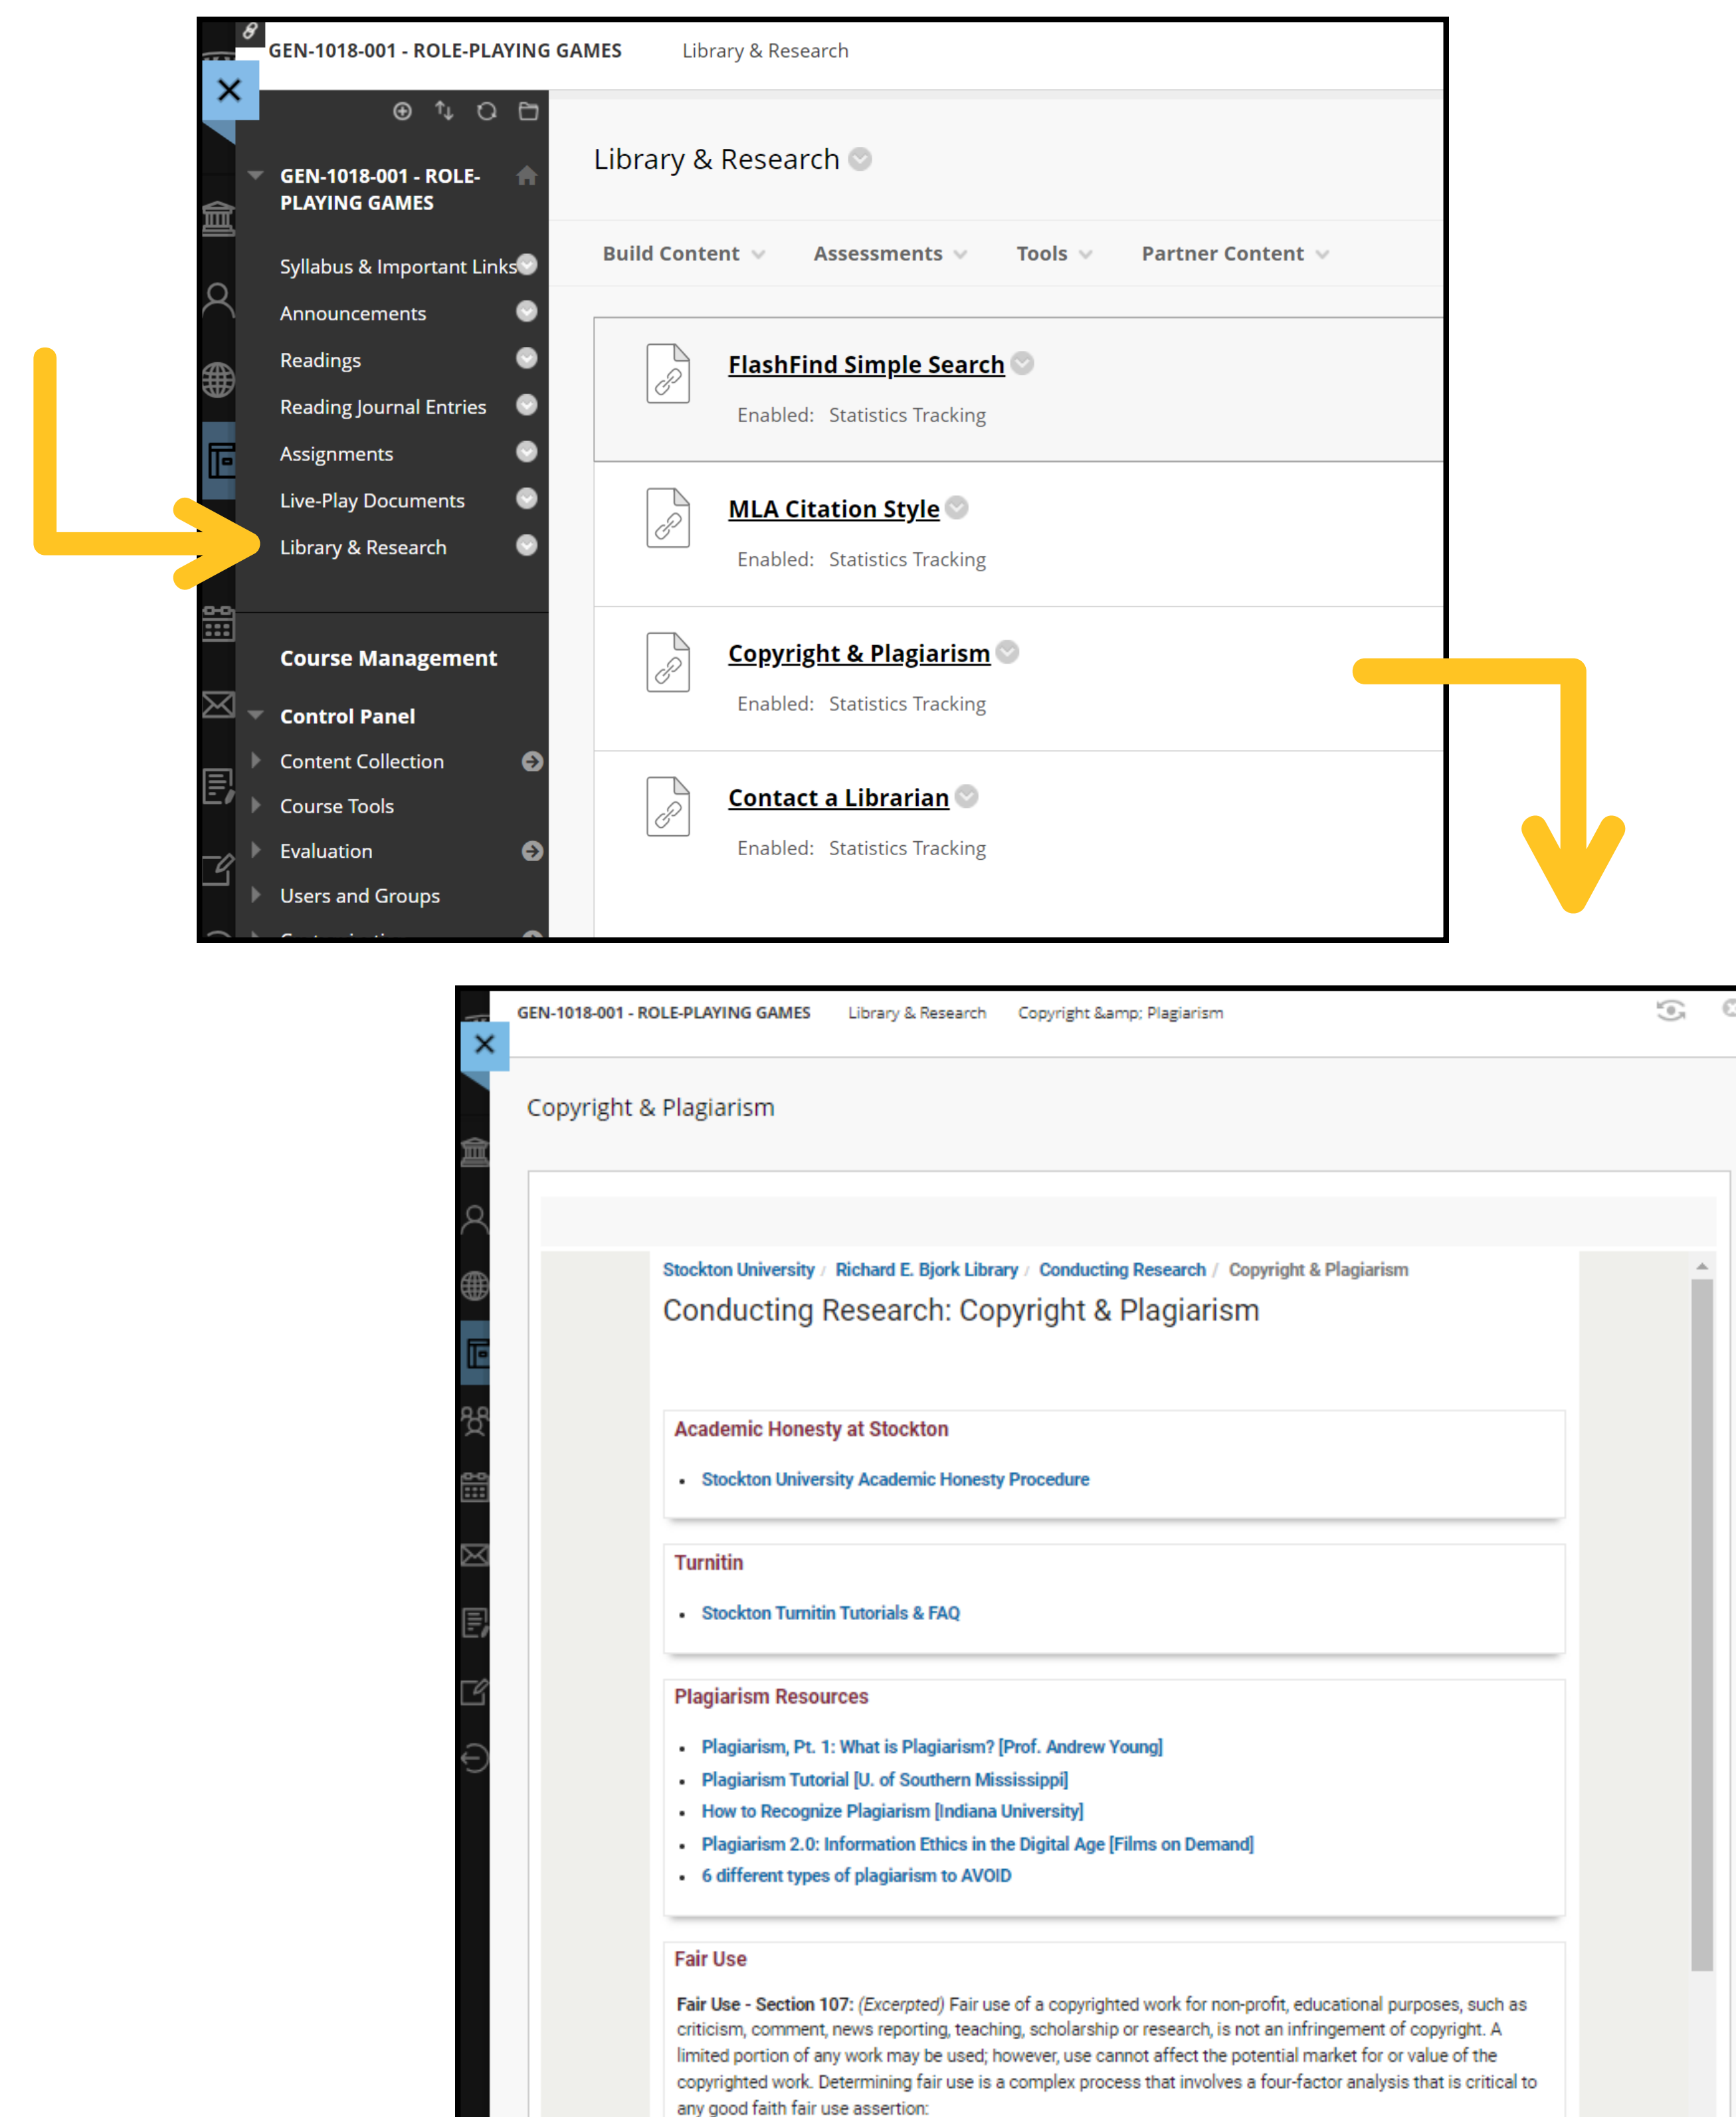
GEN-1018-001 - ROLE-PLAYING GAMES   Library & Research

GEN-1018-001 - ROLE-PLAYING GAMES

Syllabus & Important Links
Announcements
Readings
Reading Journal Entries
Assignments
Live-Play Documents
Library & Research

Course Management

Control Panel
Content Collection
Course Tools
Evaluation
Users and Groups

Library & Research

Build Content   Assessments   Tools   Partner Content

FlashFind Simple Search
Enabled: Statistics Tracking

MLA Citation Style
Enabled: Statistics Tracking

Copyright & Plagiarism
Enabled: Statistics Tracking

Contact a Librarian
Enabled: Statistics Tracking

GEN-1018-001 - ROLE-PLAYING GAMES   Library & Research   Copyright &amp; Plagiarism

Copyright & Plagiarism

Stockton University / Richard E. Bjork Library / Conducting Research / Copyright & Plagiarism

Conducting Research: Copyright & Plagiarism

Academic Honesty at Stockton
• Stockton University Academic Honesty Procedure

Turnitin
• Stockton Turnitin Tutorials & FAQ

Plagiarism Resources
• Plagiarism, Pt. 1: What is Plagiarism? [Prof. Andrew Young]
• Plagiarism Tutorial [U. of Southern Mississippi]
• How to Recognize Plagiarism [Indiana University]
• Plagiarism 2.0: Information Ethics in the Digital Age [Films on Demand]
• 6 different types of plagiarism to AVOID

Fair Use

Fair Use - Section 107: (Excerpted) Fair use of a copyrighted work for non-profit, educational purposes, such as criticism, comment, news reporting, teaching, scholarship or research, is not an infringement of copyright. A limited portion of any work may be used; however, use cannot affect the potential market for or value of the copyrighted work. Determining fair use is a complex process that involves a four-factor analysis that is critical to any good faith fair use assertion: